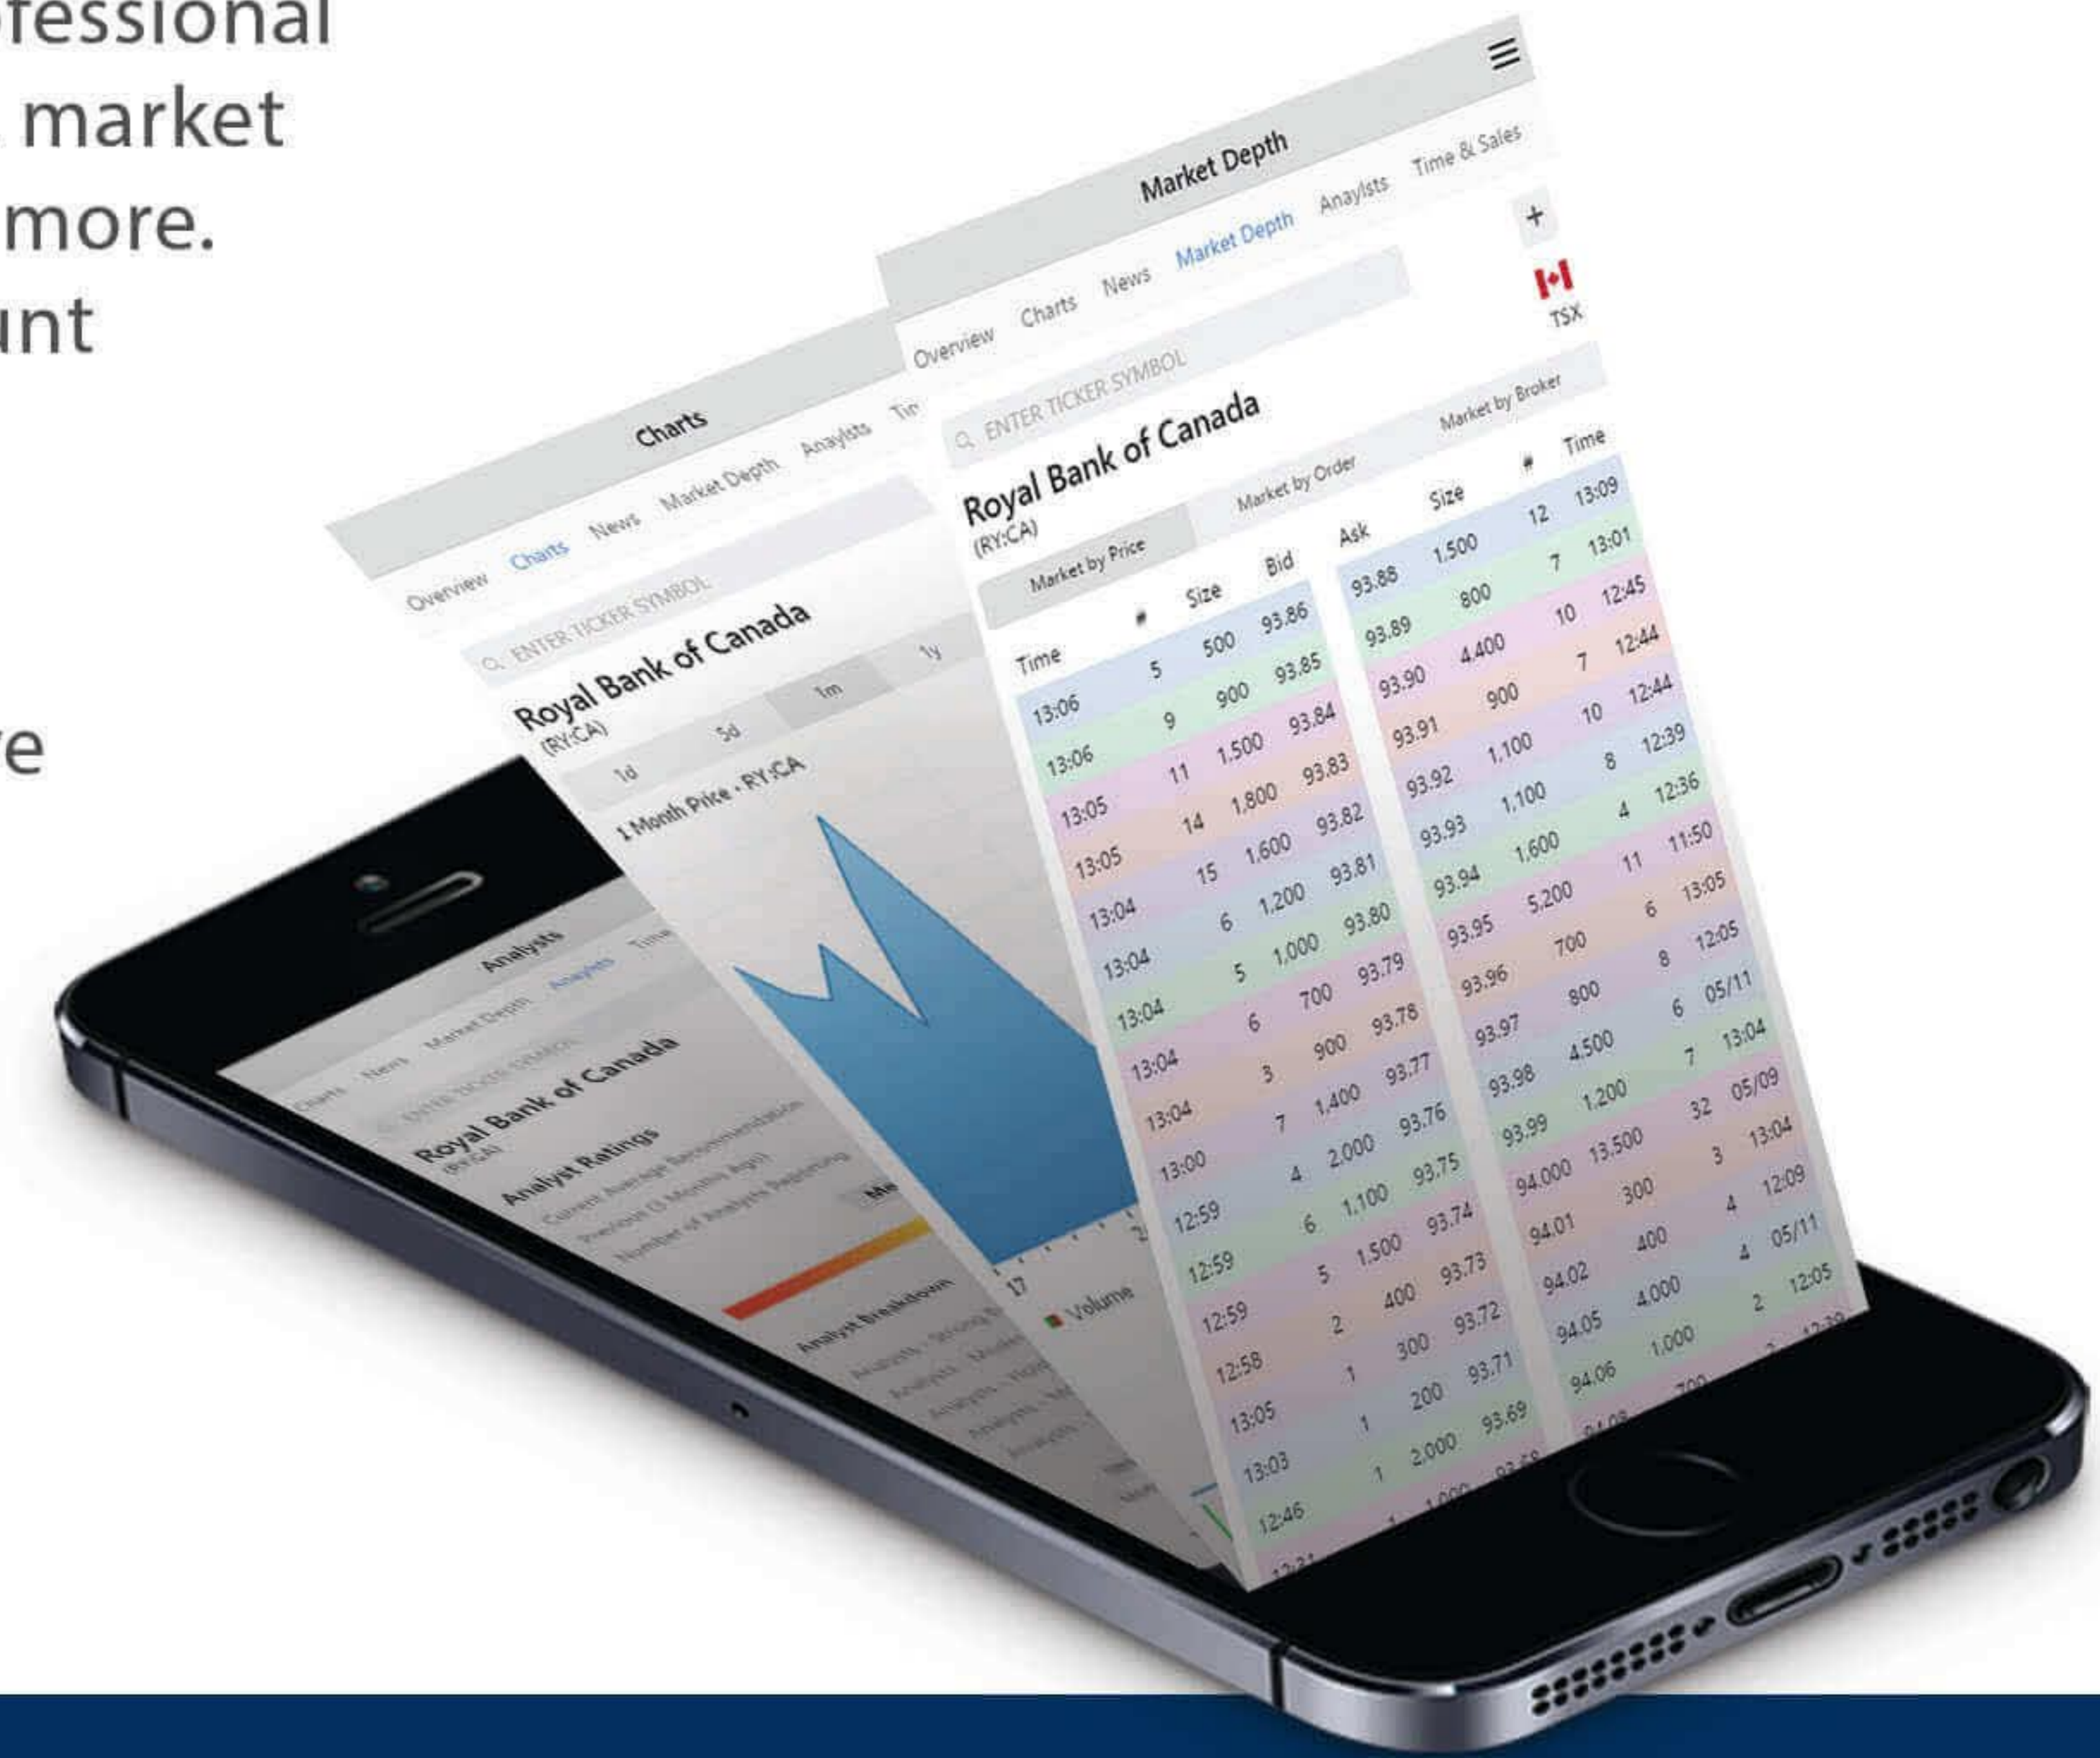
fessional
market
more.
unt

e

Analysts
Charts News Market Depth Analysts Time
ENTER TICKER SYMBOL
Royal Bank of Canada
(RY:CA)
Analyst Ratings
Current Average Recommendation
Previous (3 Months Ago)
Number of Analysts Reporting
Analyst Breakdown

Charts
Overview Charts News Market Depth Analysts Tim
ENTER TICKER SYMBOL
Royal Bank of Canada
(RY:CA)
1d 5d 1m 1y
1 Month Price - RY:CA
17
Volume

Market Depth
Overview Charts News Market Depth Analysts Time & Sales
ENTER TICKER SYMBOL
+
TSX
Royal Bank of Canada
(RY:CA)
Market by Price Market by Order Market by Broker

| Time | # | Size | Bid |
|---|---|---|---|
| 13:06 | 5 | 500 | 93.86 |
| 13:06 | 9 | 900 | 93.85 |
| 13:05 | 11 | 1,500 | 93.84 |
| 13:05 | 14 | 1,800 | 93.83 |
| 13:04 | 15 | 1,600 | 93.82 |
| 13:04 | 6 | 1,200 | 93.81 |
| 13:04 | 5 | 1,000 | 93.80 |
| 13:04 | 6 | 700 | 93.79 |
| 13:04 | 3 | 900 | 93.78 |
| 13:00 | 7 | 1,400 | 93.77 |
| 12:59 | 4 | 2,000 | 93.76 |
| 12:59 | 6 | 1,100 | 93.75 |
| 12:59 | 5 | 1,500 | 93.74 |
| 12:58 | 2 | 400 | 93.73 |
| 13:05 | 1 | 300 | 93.72 |
| 13:03 | 1 | 200 | 93.71 |
| 12:46 | 1 | 2,000 | 93.69 |

| Ask | Size | # | Time |
|---|---|---|---|
| 93.88 | 1,500 | 12 | 13:09 |
| 93.89 | 800 | 7 | 13:01 |
| 93.90 | 4,400 | 10 | 12:45 |
| 93.91 | 900 | 7 | 12:44 |
| 93.92 | 1,100 | 10 | 12:44 |
| 93.93 | 1,100 | 8 | 12:39 |
| 93.94 | 1,600 | 4 | 12:36 |
| 93.95 | 5,200 | 11 | 11:50 |
| 93.96 | 700 | 6 | 13:05 |
| 93.97 | 800 | 8 | 12:05 |
| 93.98 | 4,500 | 6 | 05/11 |
| 93.99 | 1,200 | 7 | 13:04 |
| 94.000 | 13,500 | 32 | 05/09 |
| 94.01 | 300 | 3 | 13:04 |
| 94.02 | 400 | 4 | 12:09 |
| 94.05 | 4,000 | 4 | 05/11 |
| 94.06 | 1,000 | 2 | 12:05 |